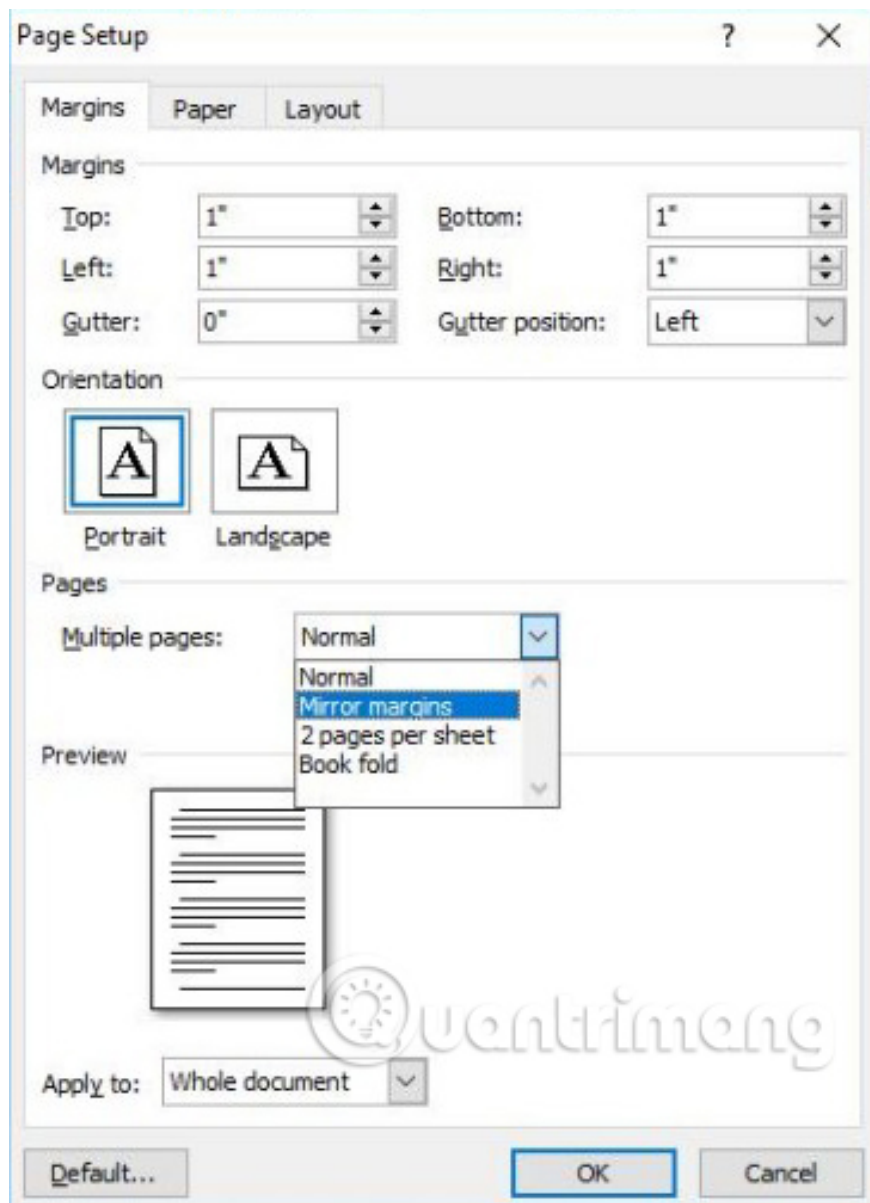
Page Setup

?

×

Margins

Paper

Layout

Margins

Top: 1"

Bottom: 1"

Left: 1"

Right: 1"

Gutter: 0"

Gutter position: Left

Orientation

A

A

Portrait

Landscape

Pages

Multiple pages: Normal

Normal
Mirror margins
2 pages per sheet
Book fold

Preview

Quantrimang

Apply to: Whole document

Default...

OK

Cancel